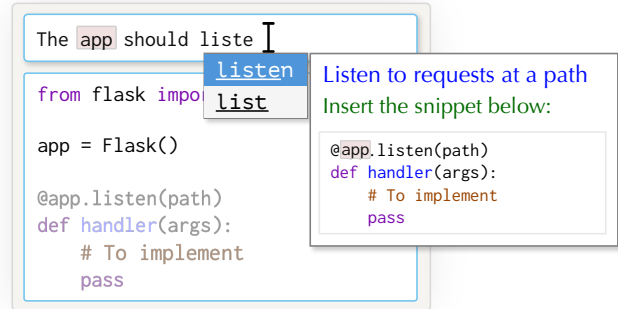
The app should liste

listen
list

Listen to requests at a path
Insert the snippet below:

@app.listen(path)
def handler(args):
    # To implement
    pass

from flask impo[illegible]

app = Flask()

@app.listen(path)
def handler(args):
    # To implement
    pass